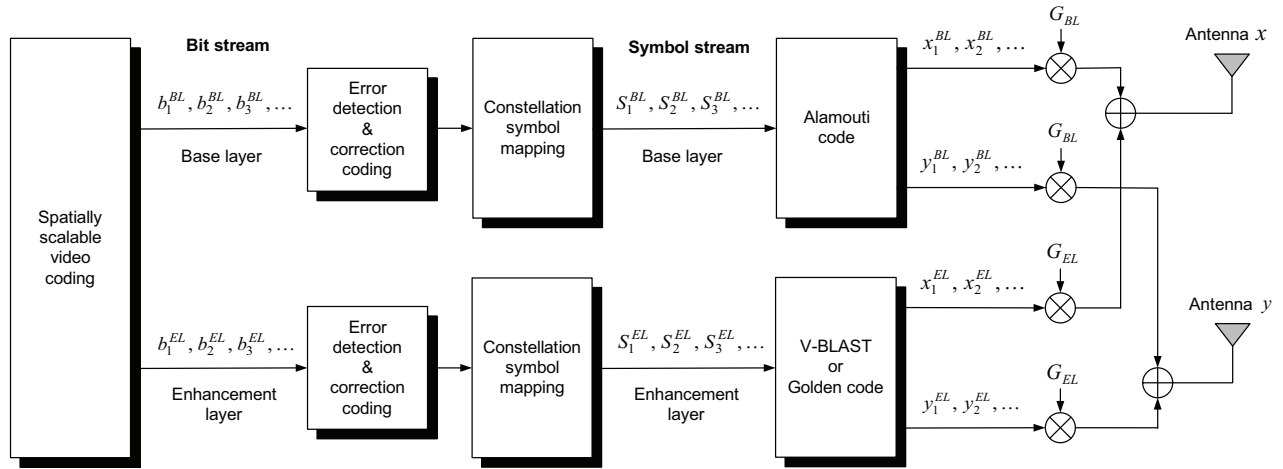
Spatially scalable video coding

Bit stream

$b_1^{BL}, b_2^{BL}, b_3^{BL}, \dots$

Base layer

Error detection & correction coding

Constellation symbol mapping

Symbol stream

$S_1^{BL}, S_2^{BL}, S_3^{BL}, \dots$

Base layer

Alamouti code

$x_1^{BL}, x_2^{BL}, \dots$

$G_{BL}$

$y_1^{BL}, y_2^{BL}, \dots$

$G_{BL}$

Antenna $x$

$b_1^{EL}, b_2^{EL}, b_3^{EL}, \dots$

Enhancement layer

Error detection & correction coding

Constellation symbol mapping

$S_1^{EL}, S_2^{EL}, S_3^{EL}, \dots$

Enhancement layer

V-BLAST or Golden code

$x_1^{EL}, x_2^{EL}, \dots$

$G_{EL}$

$y_1^{EL}, y_2^{EL}, \dots$

$G_{EL}$

Antenna $y$